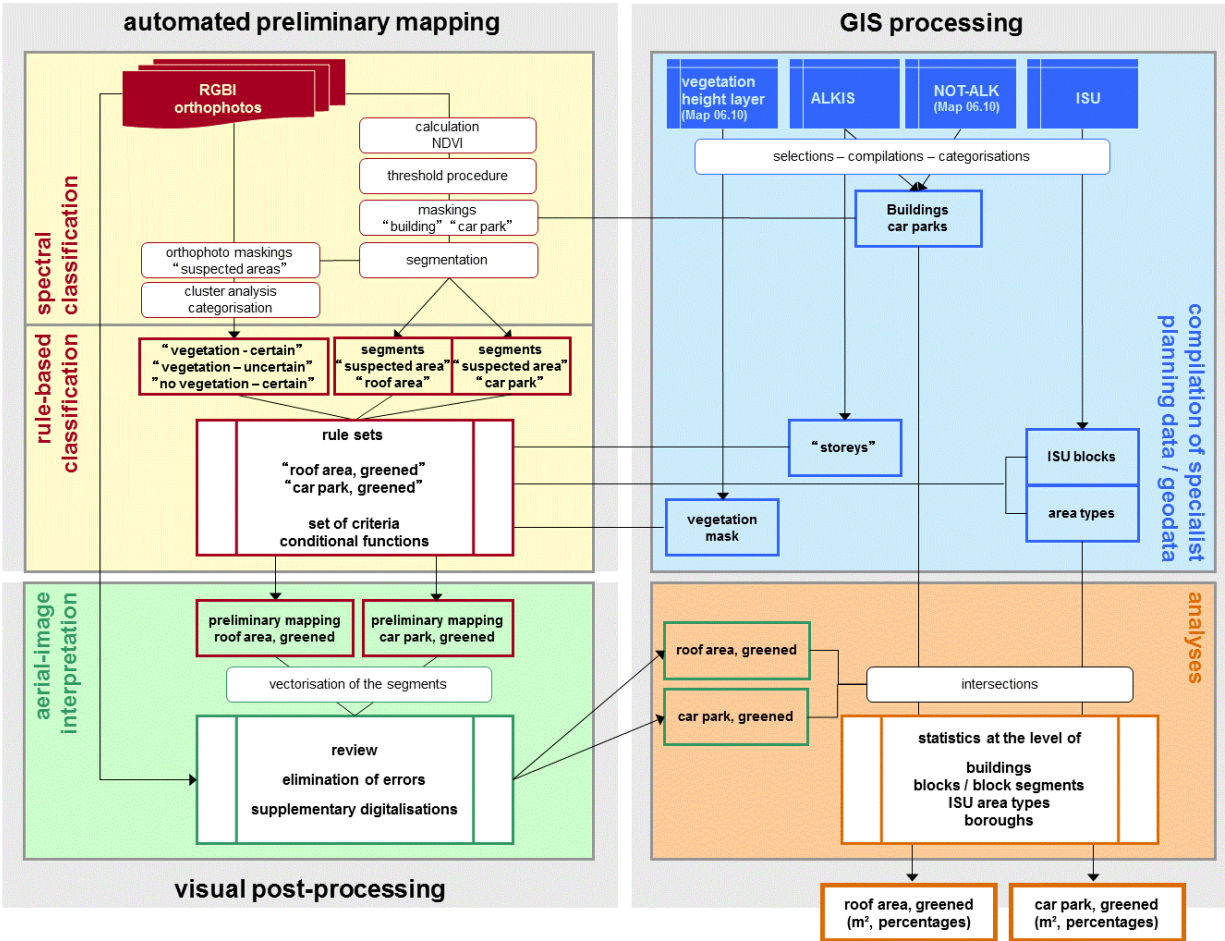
automated preliminary mapping

GIS processing

spectral classification

RGBI orthophotos

calculation NDVI

threshold procedure

maskings "building" "car park"

orthophoto maskings "suspected areas"

segmentation

cluster analysis categorisation

vegetation height layer (Map 06.10)

ALKIS

NOT-ALK (Map 06.10)

ISU

selections – compilations – categorisations

Buildings car parks

rule-based classification

" vegetation - certain" " vegetation – uncertain" "no vegetation – certain"

segments "suspected area" "roof area"

segments "suspected area" "car park"

rule sets

"roof area, greened" "car park, greened"

set of criteria conditional functions

" storeys"

ISU blocks

area types

vegetation mask

compilation of specialist planning data / geodata

aerial-image interpretation

preliminary mapping roof area, greened

preliminary mapping car park, greened

vectorisation of the segments

review

elimination of errors

supplementary digitalisations

analyses

roof area, greened

car park, greened

intersections

statistics at the level of

buildings blocks / block segments ISU area types boroughs

visual post-processing

roof area, greened (m², percentages)

car park, greened (m², percentages)